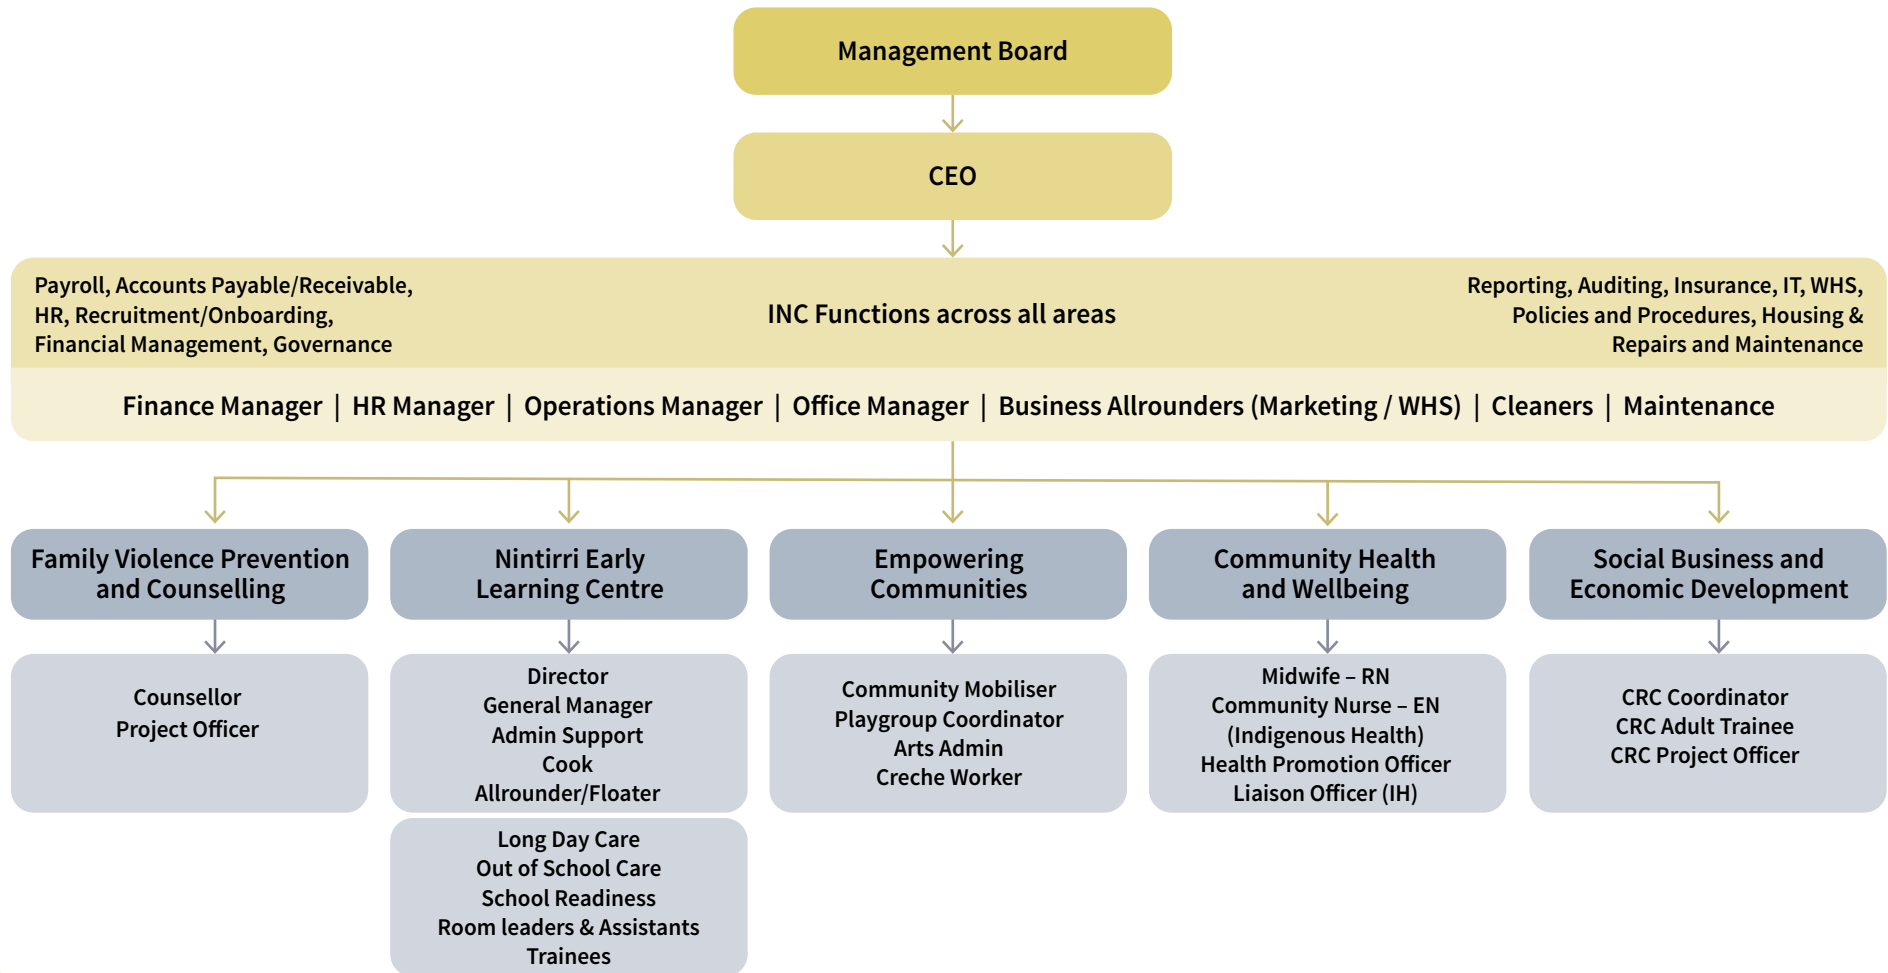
Management Board

CEO

Payroll, Accounts Payable/Receivable, HR, Recruitment/Onboarding, Financial Management, Governance

INC Functions across all areas

Reporting, Auditing, Insurance, IT, WHS, Policies and Procedures, Housing & Repairs and Maintenance

Finance Manager | HR Manager | Operations Manager | Office Manager | Business Allrounders (Marketing / WHS) | Cleaners | Maintenance

Family Violence Prevention and Counselling

Counsellor
Project Officer

Nintirri Early Learning Centre

Director
General Manager
Admin Support
Cook
Allrounder/Floater

Long Day Care
Out of School Care
School Readiness
Room leaders & Assistants
Trainees

Empowering Communities

Community Mobiliser
Playgroup Coordinator
Arts Admin
Creche Worker

Community Health and Wellbeing

Midwife – RN
Community Nurse – EN
(Indigenous Health)
Health Promotion Officer
Liaison Officer (IH)

Social Business and Economic Development

CRC Coordinator
CRC Adult Trainee
CRC Project Officer